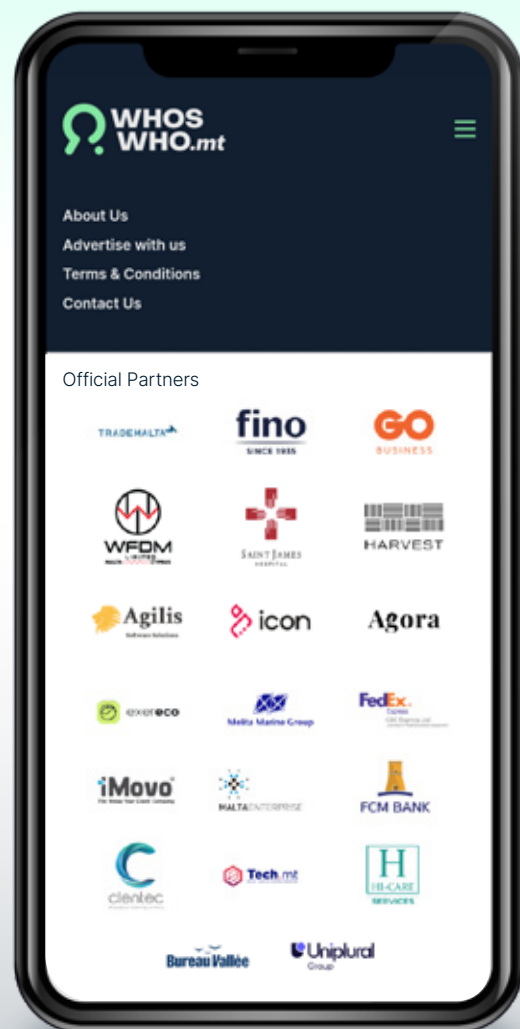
WHOS WHO.mt

About Us
Advertise with us
Terms & Conditions
Contact Us

Official Partners

TRADEMALTA

fino
SINCE 1935

GO
BUSINESS

WFDM
LIMITED

SAINT JAMES
HOSPITAL

HARVEST

Agilis
Software Solutions

icon

Agora

exereco

Melita Marine Group

FedEx
Express
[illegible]

iMovo
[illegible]

MALTAENTERPRISE

FCM BANK

clentec

Tech.mt

H
HI-CARE
SERVICES

Bureau Vallée

Uniplural
Group